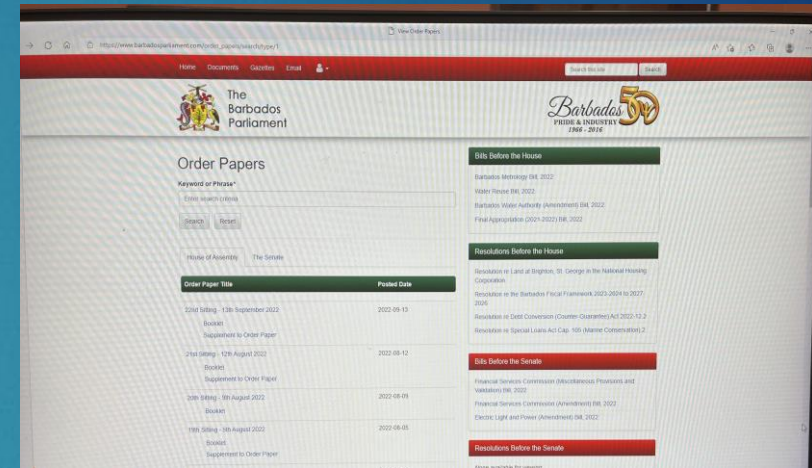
View Order Papers

https://www.barbadosparliament.com/order_papers/search/type/1

Home Documents Gazettes Email

Search this site Search

The Barbados Parliament

Barbados 50 PRIDE & INDUSTRY 1966 - 2016

Order Papers

Keyword or Phrase*

Enter search criteria

Search Reset

House of Assembly The Senate

| Order Paper Title | Posted Date |
|---|---|
| 22nd Sitting - 13th September 2022 Booklet Supplement to Order Paper | 2022-09-13 |
| 21st Sitting - 12th August 2022 Booklet Supplement to Order Paper | 2022-08-12 |
| 20th Sitting - 9th August 2022 Booklet | 2022-08-09 |
| 19th Sitting - 5th August 2022 Booklet Supplement to Order Paper | 2022-08-05 |

Bills Before the House

Barbados Metrology Bill, 2022

Water Reuse Bill, 2022

Barbados Water Authority (Amendment) Bill, 2022

Final Appropriation (2021-2022) Bill, 2022

Resolutions Before the House

Resolution re Land at Brighton, St. George in the National Housing Corporation

Resolution re the Barbados Fiscal Framework 2023-2024 to 2027-2028

Resolution re Debt Conversion (Counter-Guarantee) Act 2022-12.2

Resolution re Special Loans Act Cap. 105 (Marine Conservation) 2

Bills Before the Senate

Financial Services Commission (Miscellaneous Provisions and Validation) Bill, 2022

Financial Services Commission (Amendment) Bill, 2022

Electric Light and Power (Amendment) Bill, 2022

Resolutions Before the Senate

None available for viewing